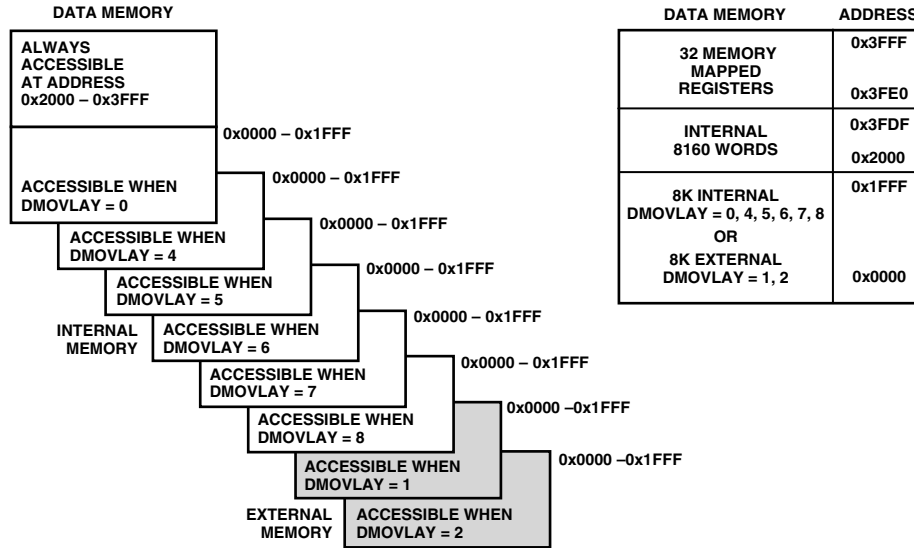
DATA MEMORY

ALWAYS ACCESSIBLE AT ADDRESS 0x2000 – 0x3FFF

0x0000 – 0x1FFF

ACCESSIBLE WHEN DMOVLAY = 0

0x0000 – 0x1FFF

ACCESSIBLE WHEN DMOVLAY = 4

0x0000 – 0x1FFF

ACCESSIBLE WHEN DMOVLAY = 5

0x0000 – 0x1FFF

INTERNAL MEMORY

ACCESSIBLE WHEN DMOVLAY = 6

0x0000 – 0x1FFF

ACCESSIBLE WHEN DMOVLAY = 7

0x0000 – 0x1FFF

ACCESSIBLE WHEN DMOVLAY = 8

0x0000 –0x1FFF

ACCESSIBLE WHEN DMOVLAY = 1

0x0000 –0x1FFF

EXTERNAL MEMORY

ACCESSIBLE WHEN DMOVLAY = 2

| DATA MEMORY | ADDRESS |
|---|---|
| 32 MEMORY MAPPED REGISTERS | 0x3FFF<br>0x3FE0 |
| INTERNAL 8160 WORDS | 0x3FDF<br>0x2000 |
| 8K INTERNAL DMOVLAY = 0, 4, 5, 6, 7, 8 OR 8K EXTERNAL DMOVLAY = 1, 2 | 0x1FFF<br>0x0000 |